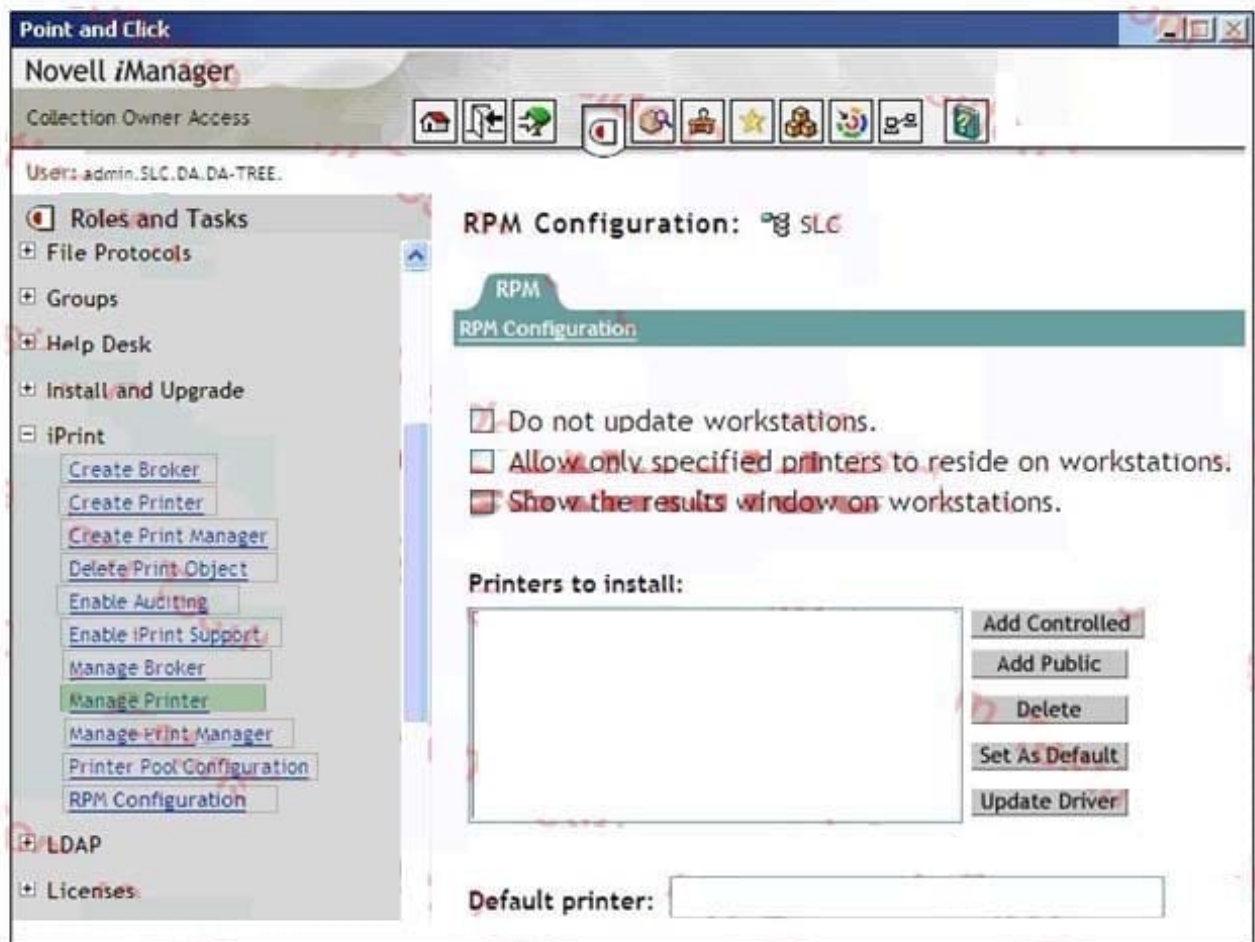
Point and Click

Novell iManager

Collection Owner Access

User: admin.SLC.DA.DA-TREE.

Roles and Tasks

File Protocols

Groups

Help Desk

Install and Upgrade

iPrint

Create Broker

Create Printer

Create Print Manager

Delete Print Object

Enable Auditing

Enable iPrint Support

Manage Broker

Manage Printer

Manage Print Manager

Printer Pool Configuration

RPM Configuration

LDAP

Licenses

RPM Configuration: SLC

RPM

RPM Configuration

Do not update workstations.

Allow only specified printers to reside on workstations.

Show the results window on workstations.

Printers to install:

Add Controlled

Add Public

Delete

Set As Default

Update Driver

Default printer: